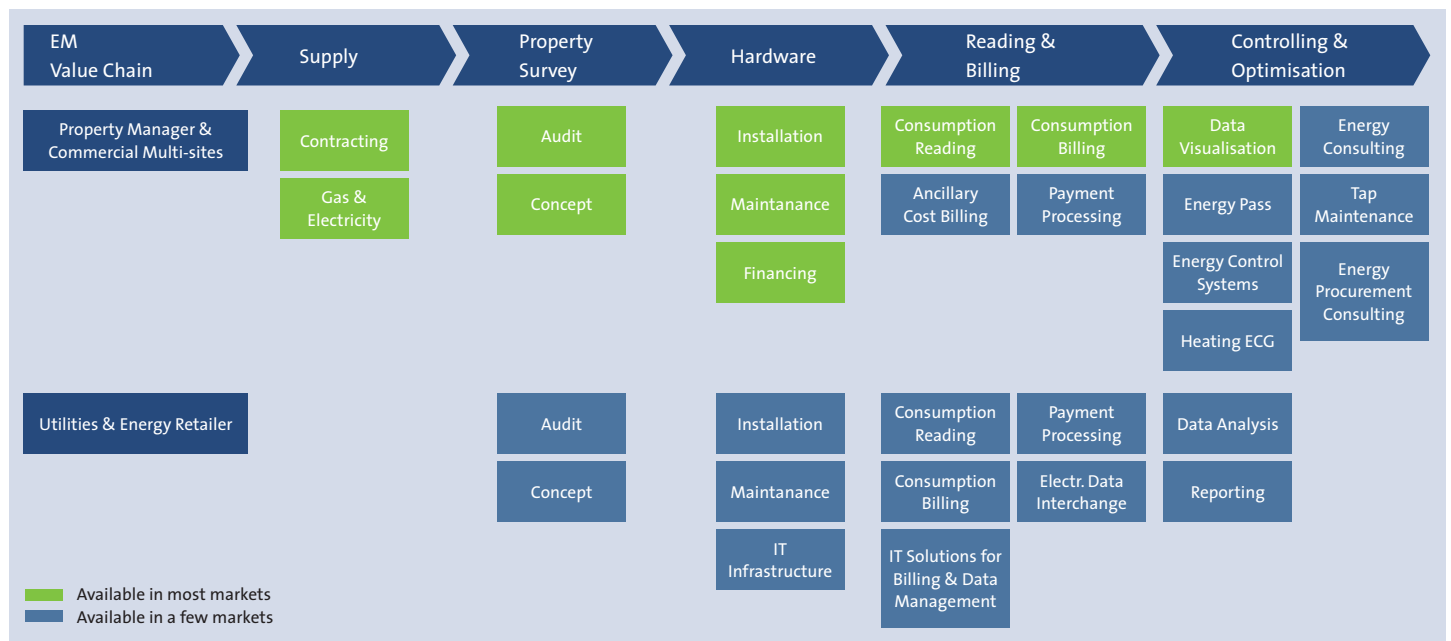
EM Value Chain

Supply

Property Survey

Hardware

Reading & Billing

Controlling & Optimisation

Property Manager & Commercial Multi-sites

Contracting

Gas & Electricity

Audit

Concept

Installation

Maintanance

Financing

Consumption Reading

Consumption Billing

Ancillary Cost Billing

Payment Processing

Data Visualisation

Energy Consulting

Energy Pass

Tap Maintenance

Energy Control Systems

Energy Procurement Consulting

Heating ECG

Utilities & Energy Retailer

Audit

Concept

Installation

Maintanance

IT Infrastructure

Consumption Reading

Payment Processing

Consumption Billing

Electr. Data Interchange

IT Solutions for Billing & Data Management

Data Analysis

Reporting

Available in most markets

Available in a few markets